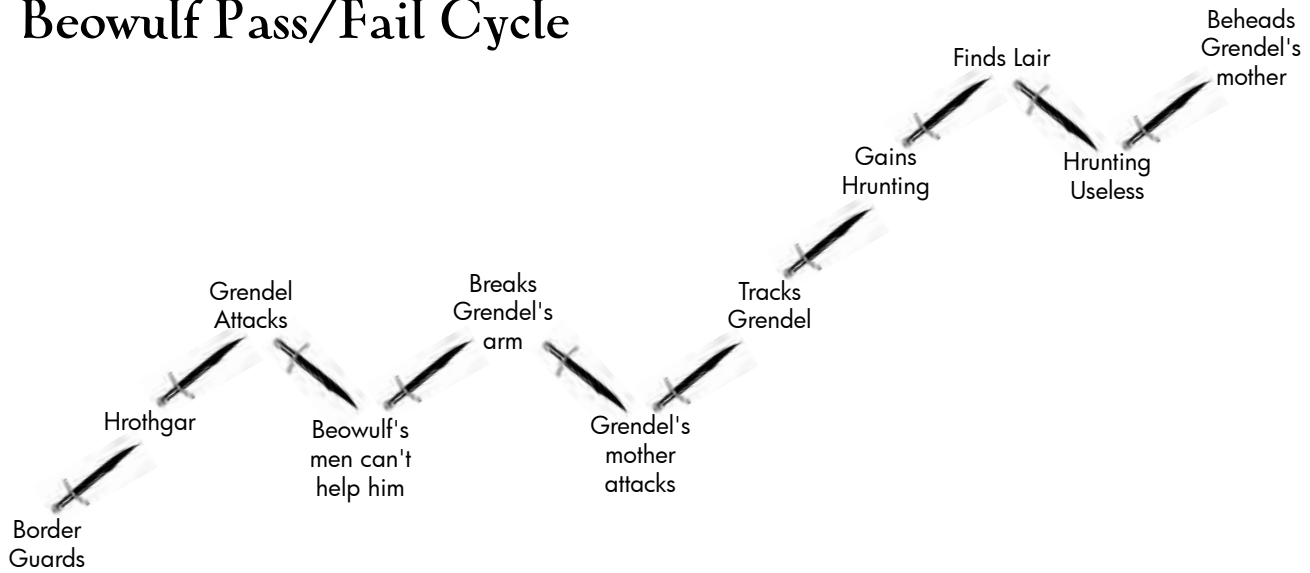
Beowulf Pass/Fail Cycle

Border Guards

Hrothgar

Grendel Attacks

Beowulf's men can't help him

Breaks Grendel's arm

Grendel's mother attacks

Tracks Grendel

Gains Hrunting

Finds Lair

Hrunting Useless

Beheads Grendel's mother